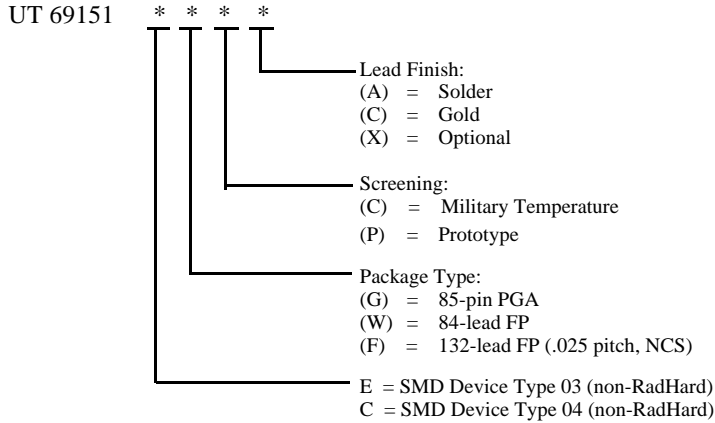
UT 69151 * * * *

Lead Finish:
(A) = Solder
(C) = Gold
(X) = Optional

Screening:
(C) = Military Temperature
(P) = Prototype

Package Type:
(G) = 85-pin PGA
(W) = 84-lead FP
(F) = 132-lead FP (.025 pitch, NCS)

E = SMD Device Type 03 (non-RadHard)
C = SMD Device Type 04 (non-RadHard)